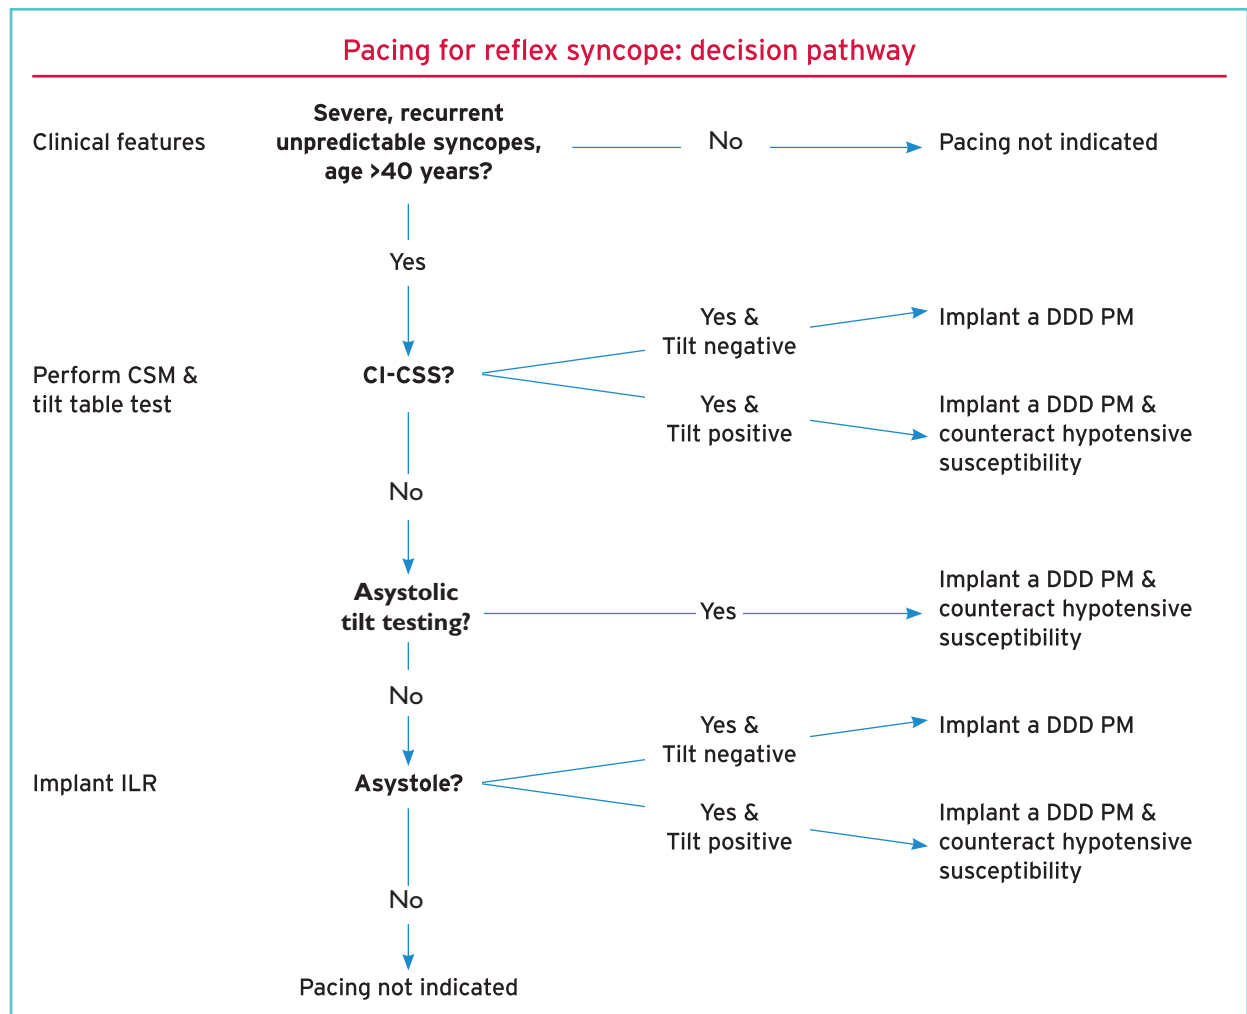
Pacing for reflex syncope: decision pathway

Clinical features

**Severe, recurrent unpredictable syncopes, age >40 years?**

No

Pacing not indicated

Yes

Perform CSM & tilt table test

**CI-CSS?**

Yes & Tilt negative

Implant a DDD PM

Yes & Tilt positive

Implant a DDD PM & counteract hypotensive susceptibility

No

**Asystolic tilt testing?**

Yes

Implant a DDD PM & counteract hypotensive susceptibility

No

Implant ILR

**Asystole?**

Yes & Tilt negative

Implant a DDD PM

Yes & Tilt positive

Implant a DDD PM & counteract hypotensive susceptibility

No

Pacing not indicated